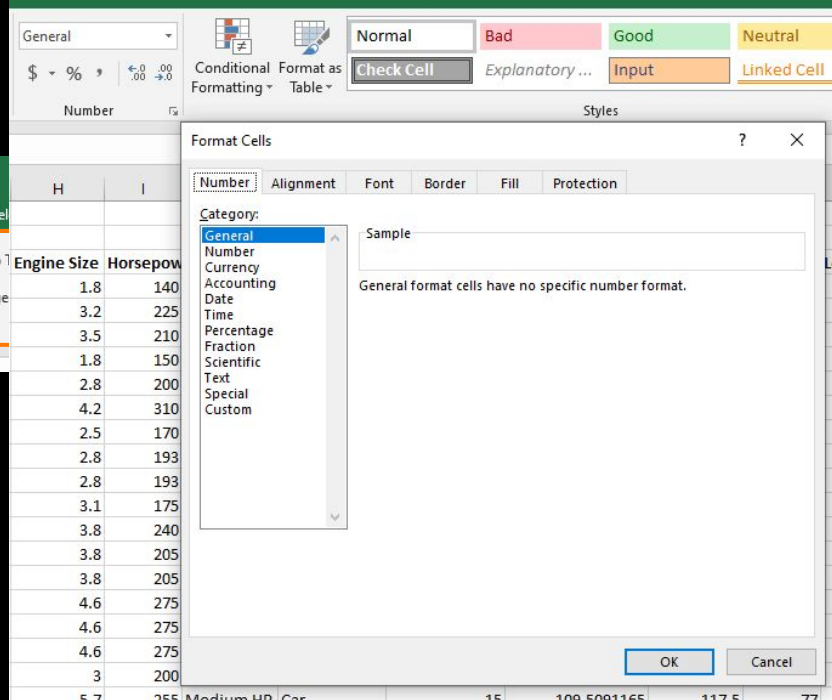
General

$ - % ,  $^{←.0}_{.00}$  $^{.00}_{→.0}$

Number

Conditional Formatting

Format as Table

Normal

Bad

Good

Neutral

Check Cell

Explanatory ...

Input

Linked Cell

Styles

Format Cells

?

X

Number

Alignment

Font

Border

Fill

Protection

Category:

General
Number
Currency
Accounting
Date
Time
Percentage
Fraction
Scientific
Text
Special
Custom

Sample

General format cells have no specific number format.

OK

Cancel

| H | I |
|---|---|
| Engine Size | Horsepow |
| 1.8 | 140 |
| 3.2 | 225 |
| 3.5 | 210 |
| 1.8 | 150 |
| 2.8 | 200 |
| 4.2 | 310 |
| 2.5 | 170 |
| 2.8 | 193 |
| 2.8 | 193 |
| 3.1 | 175 |
| 3.8 | 240 |
| 3.8 | 205 |
| 3.8 | 205 |
| 4.6 | 275 |
| 4.6 | 275 |
| 4.6 | 275 |
| 3 | 200 |
| 5.7 | 255 Medium HP Car 15 109.5091165 117.5 77 |